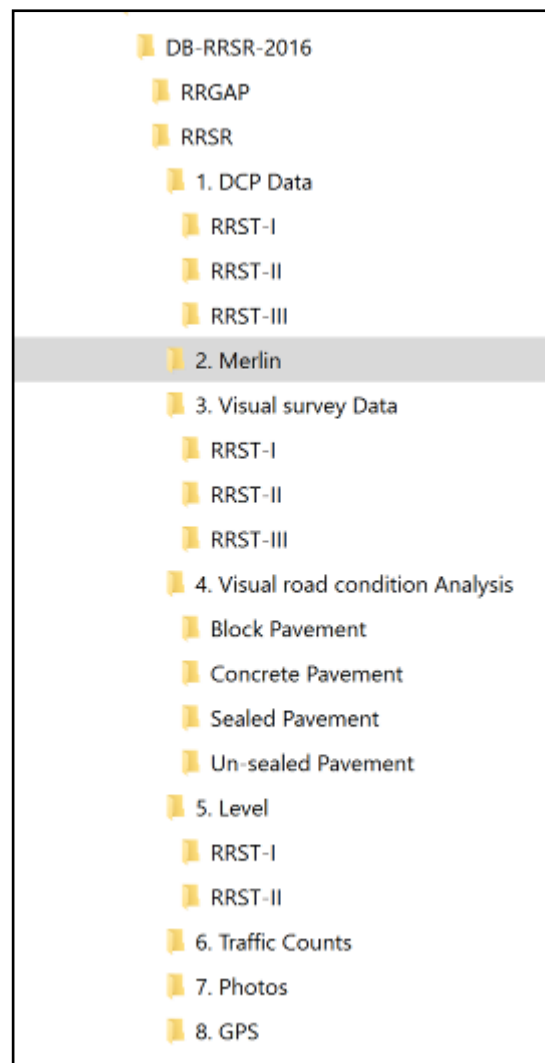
DB-RRSR-2016
RRGAP
RRSR
1. DCP Data
RRST-I
RRST-II
RRST-III
2. Merlin
3. Visual survey Data
RRST-I
RRST-II
RRST-III
4. Visual road condition Analysis
Block Pavement
Concrete Pavement
Sealed Pavement
Un-sealed Pavement
5. Level
RRST-I
RRST-II
6. Traffic Counts
7. Photos
8. GPS